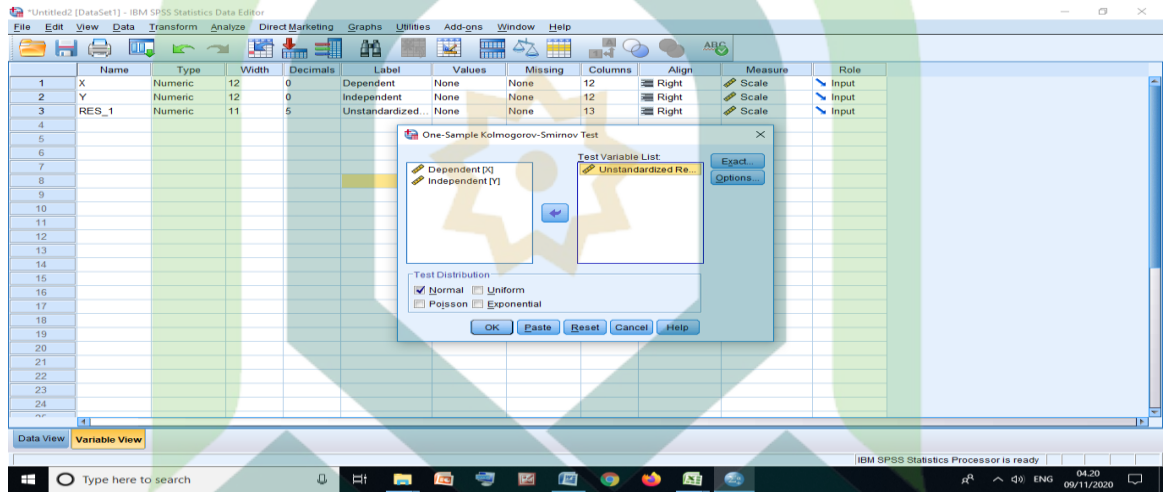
*Untitled2 [DataSet1] - IBM SPSS Statistics Data Editor

File Edit View Data Transform Analyze Direct Marketing Graphs Utilities Add-ons Window Help

| | Name | Type | Width | Decimals | Label | Values | Missing | Columns | Align | Measure | Role |
|---|---|---|---|---|---|---|---|---|---|---|---|
| 1 | X | Numeric | 12 | 0 | Dependent | None | None | 12 | Right | Scale | Input |
| 2 | Y | Numeric | 12 | 0 | Independent | None | None | 12 | Right | Scale | Input |
| 3 | RES_1 | Numeric | 11 | 5 | Unstandardized... | None | None | 13 | Right | Scale | Input |
| 4 | | | | | | | | | | | |
| 5 | | | | | | | | | | | |
| 6 | | | | | | | | | | | |
| 7 | | | | | | | | | | | |
| 8 | | | | | | | | | | | |
| 9 | | | | | | | | | | | |
| 10 | | | | | | | | | | | |
| 11 | | | | | | | | | | | |
| 12 | | | | | | | | | | | |
| 13 | | | | | | | | | | | |
| 14 | | | | | | | | | | | |
| 15 | | | | | | | | | | | |
| 16 | | | | | | | | | | | |
| 17 | | | | | | | | | | | |
| 18 | | | | | | | | | | | |
| 19 | | | | | | | | | | | |
| 20 | | | | | | | | | | | |
| 21 | | | | | | | | | | | |
| 22 | | | | | | | | | | | |
| 23 | | | | | | | | | | | |
| 24 | | | | | | | | | | | |

One-Sample Kolmogorov-Smirnov Test

Dependent [X]
Independent [Y]

Test Variable List:
Unstandardized Re...

Exact...
Options...

Test Distribution
Normal Uniform
Poisson Exponential

OK Paste Reset Cancel Help

Data View Variable View

IBM SPSS Statistics Processor is ready

Type here to search

ENG 04.20 09/11/2020